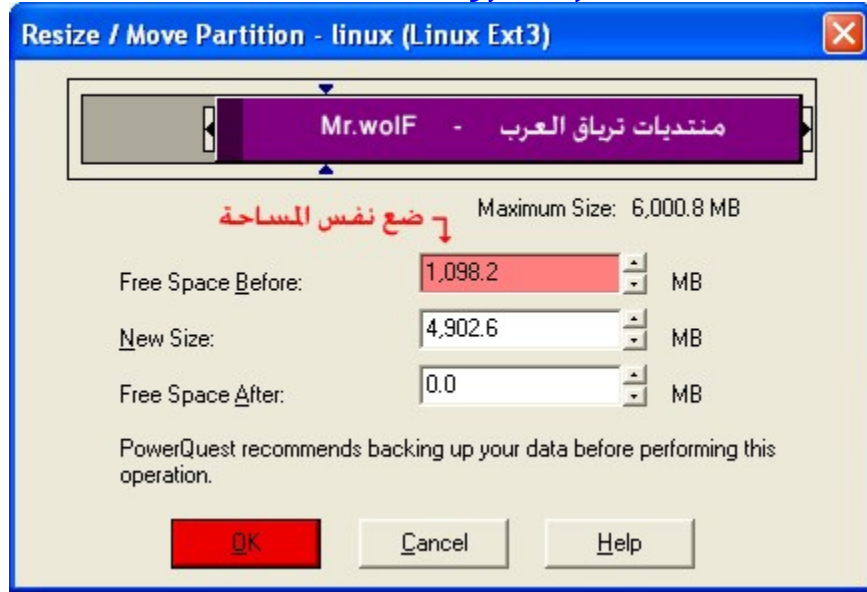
Resize / Move Partition - linux (Linux Ext3)

منتديات ترياق العرب - Mr.wolF

Maximum Size: 6,000.8 MB

ضع نفس المساحة

Free Space Before: 1,098.2 MB

New Size: 4,902.6 MB

Free Space After: 0.0 MB

PowerQuest recommends backing up your data before performing this operation.

OK Cancel Help